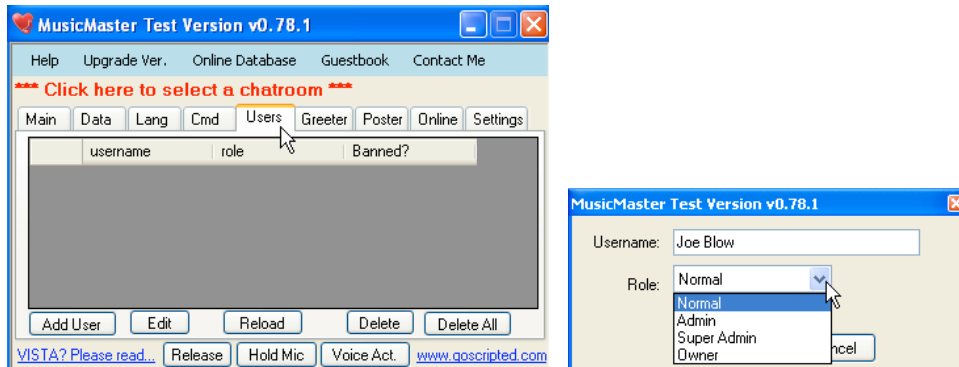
MusicMaster Test Version v0.78.1

Help Upgrade Ver. Online Database Guestbook Contact Me

*** Click here to select a chatroom ***

Main Data Lang Cmd Users Greeter Poster Online Settings

| | username | role | Banned? |
|---|---|---|---|

Add User Edit Reload Delete Delete All

VISTA? Please read... Release Hold Mic Voice Act. www.goscripted.com

MusicMaster Test Version v0.78.1

Username: Joe Blow

Role: Normal

Normal
Admin
Super Admin
Owner

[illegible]ncel